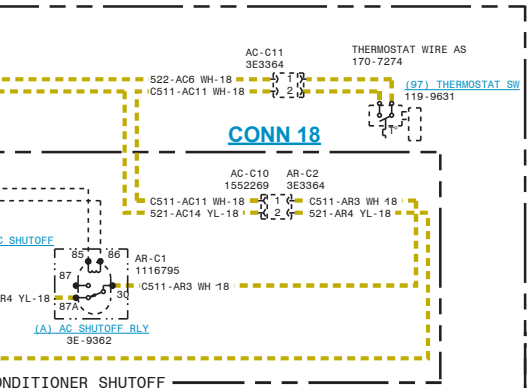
AC-C11
3E3364

THERMOSTAT WIRE AS
170-7274

522-AC6 WH-18
C511-AC11 WH-18

1
2

(97) THERMOSTAT SW
119-9631

1

CONN 18

AC-C10
1552269

AR-C2
3E3364

C511-AC11 WH-18
521-AC14 YL-18

1
2

1
2

C511-AR3 WH 18
521-AR4 YL-18

C SHUTOFF

85
86

87

AR-C1
1116795

R4 YL-18

87A

30

C511-AR3 WH 18

(A) AC SHUTOFF RLY
3E-9362

ONDITIONER SHUTOFF